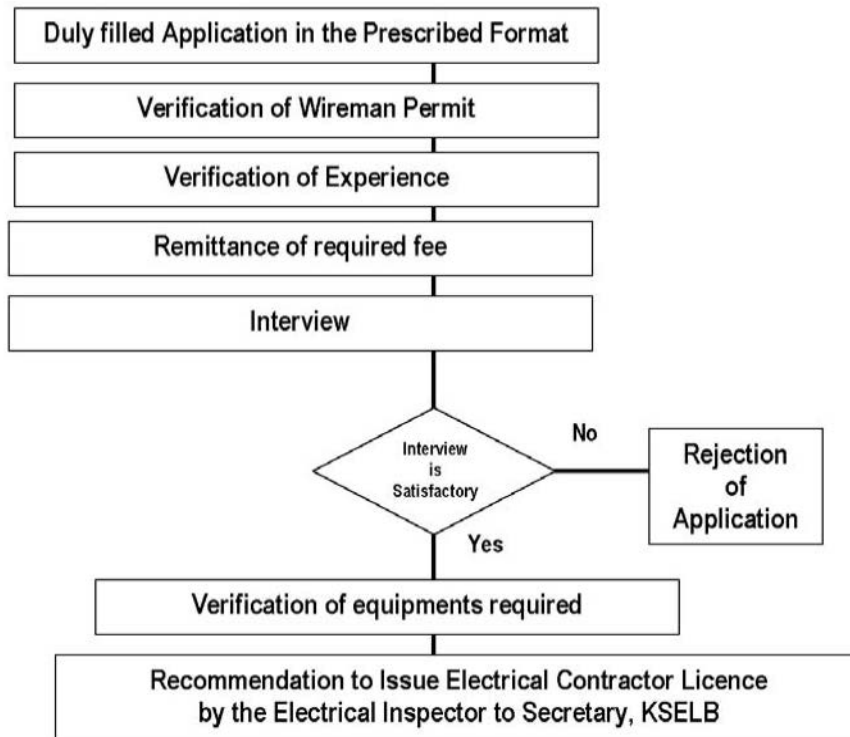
Duly filled Application in the Prescribed Format

Verification of Wireman Permit

Verification of Experience

Remittance of required fee

Interview

Interview is Satisfactory

No

Rejection of Application

Yes

Verification of equipments required

Recommendation to Issue Electrical Contractor Licence by the Electrical Inspector to Secretary, KSELB